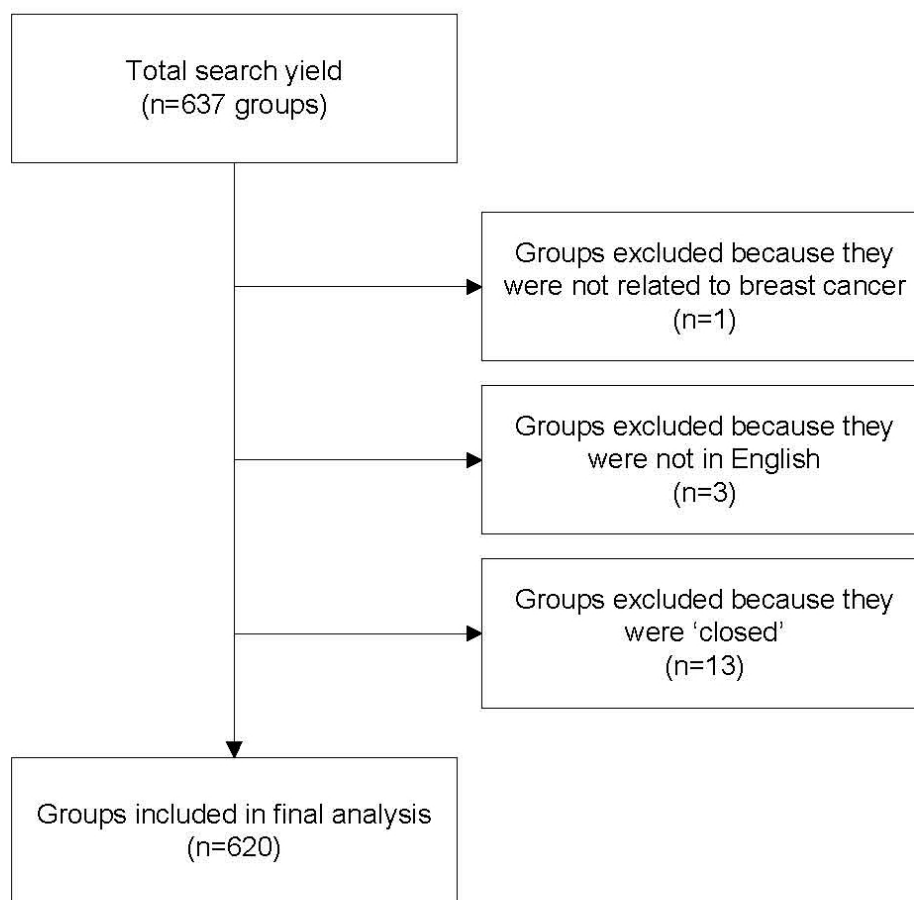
Total search yield
(n=637 groups)

Groups excluded because they were not related to breast cancer
(n=1)

Groups excluded because they were not in English
(n=3)

Groups excluded because they were 'closed'
(n=13)

Groups included in final analysis
(n=620)